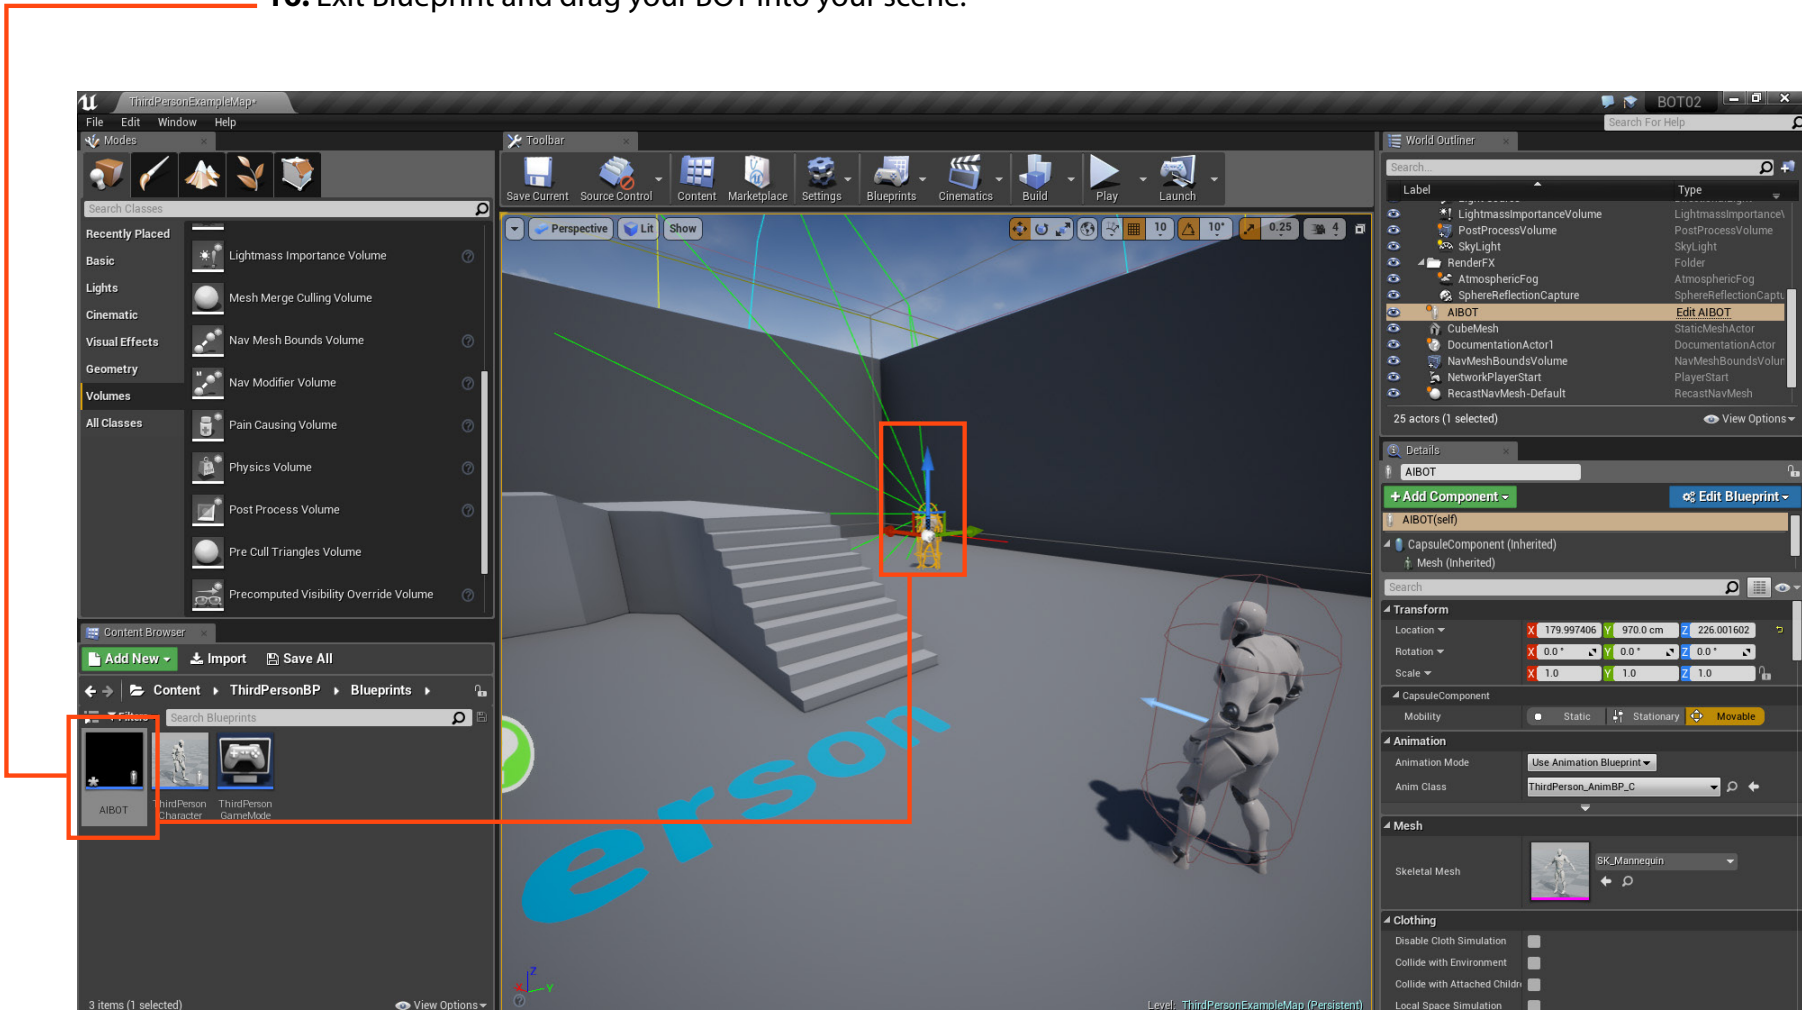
10. Exit Blueprint and drag your BOT into your scene.

ThirdPersonExampleMap*
File Edit Window Help
BOT02
Search For Help
Modes
Search Classes
Recently Placed
Basic
Lights
Cinematic
Visual Effects
Geometry
Volumes
All Classes
Lightmass Importance Volume
Mesh Merge Culling Volume
Nav Mesh Bounds Volume
Nav Modifier Volume
Pain Causing Volume
Physics Volume
Post Process Volume
Pre Cull Triangles Volume
Precomputed Visibility Override Volume
Toolbar
Save Current
Source Control
Content
Marketplace
Settings
Blueprints
Cinematics
Build
Play
Launch
Perspective
Lit
Show
10
10°
0.25
4
World Outliner
Search...
Label
Type
LightmassImportanceVolume
LightmassImportanceV
PostProcessVolume
PostProcessVolume
SkyLight
SkyLight
RenderFX
Folder
AtmosphericFog
AtmosphericFog
SphereReflectionCapture
SphereReflectionCaptu
AIBOT
Edit AIBOT
CubeMesh
StaticMeshActor
DocumentationActor1
DocumentationActor
NavMeshBoundsVolume
NavMeshBoundsVolur
NetworkPlayerStart
PlayerStart
RecastNavMesh-Default
RecastNavMesh
25 actors (1 selected)
View Options
Details
AIBOT
+ Add Component
Edit Blueprint
AIBOT(self)
CapsuleComponent (Inherited)
Mesh (Inherited)
Search
Transform
Location
X 179.997406
Y 970.0 cm
Z 226.001602
Rotation
X 0.0°
Y 0.0°
Z 0.0°
Scale
X 1.0
Y 1.0
Z 1.0
CapsuleComponent
Mobility
Static
Stationary
Movable
Animation
Animation Mode
Use Animation Blueprint
Anim Class
ThirdPerson_AnimBP_C
Mesh
Skeletal Mesh
SK_Mannequin
Clothing
Disable Cloth Simulation
Collide with Environment
Collide with Attached Childr
Local Space Simulation
Content Browser
Add New
Import
Save All
Content
ThirdPersonBP
Blueprints
Filters
Search Blueprints
AIBOT
ThirdPerson Character
ThirdPerson GameMode
3 items (1 selected)
View Options
erson
Level: ThirdPersonExampleMap (Persistent)